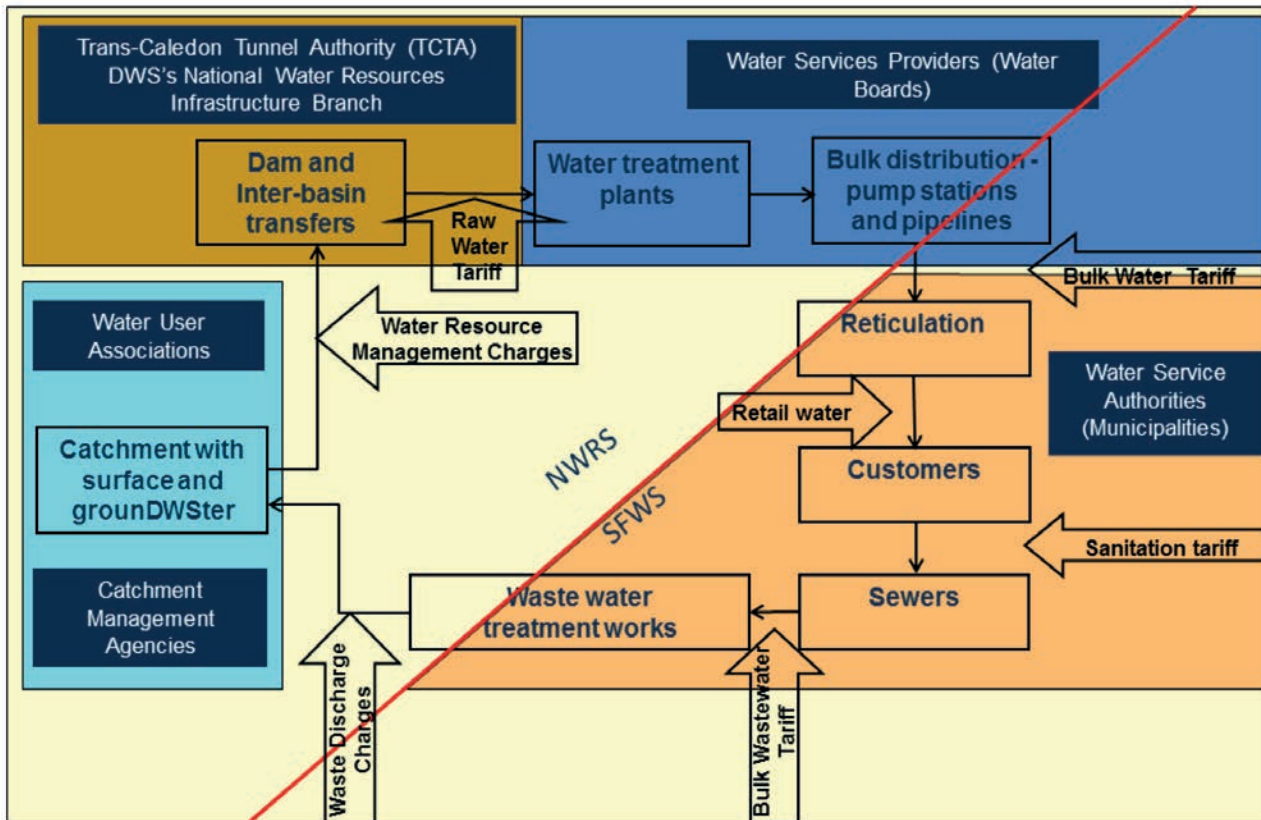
Trans-Caledon Tunnel Authority (TCTA)
DWS's National Water Resources
Infrastructure Branch

Water Services Providers (Water Boards)

Dam and Inter-basin transfers

Raw Water Tariff

Water treatment plants

Bulk distribution - pump stations and pipelines

Bulk Water Tariff

Water User Associations

Water Resource Management Charges

Reticulation

Water Service Authorities (Municipalities)

Retail water

Catchment with surface and grounDWSter

NWRS

Customers

SFWS

Sanitation tariff

Catchment Management Agencies

Waste water treatment works

Sewers

Waste Discharge Charges

Bulk Wastewater Tariff